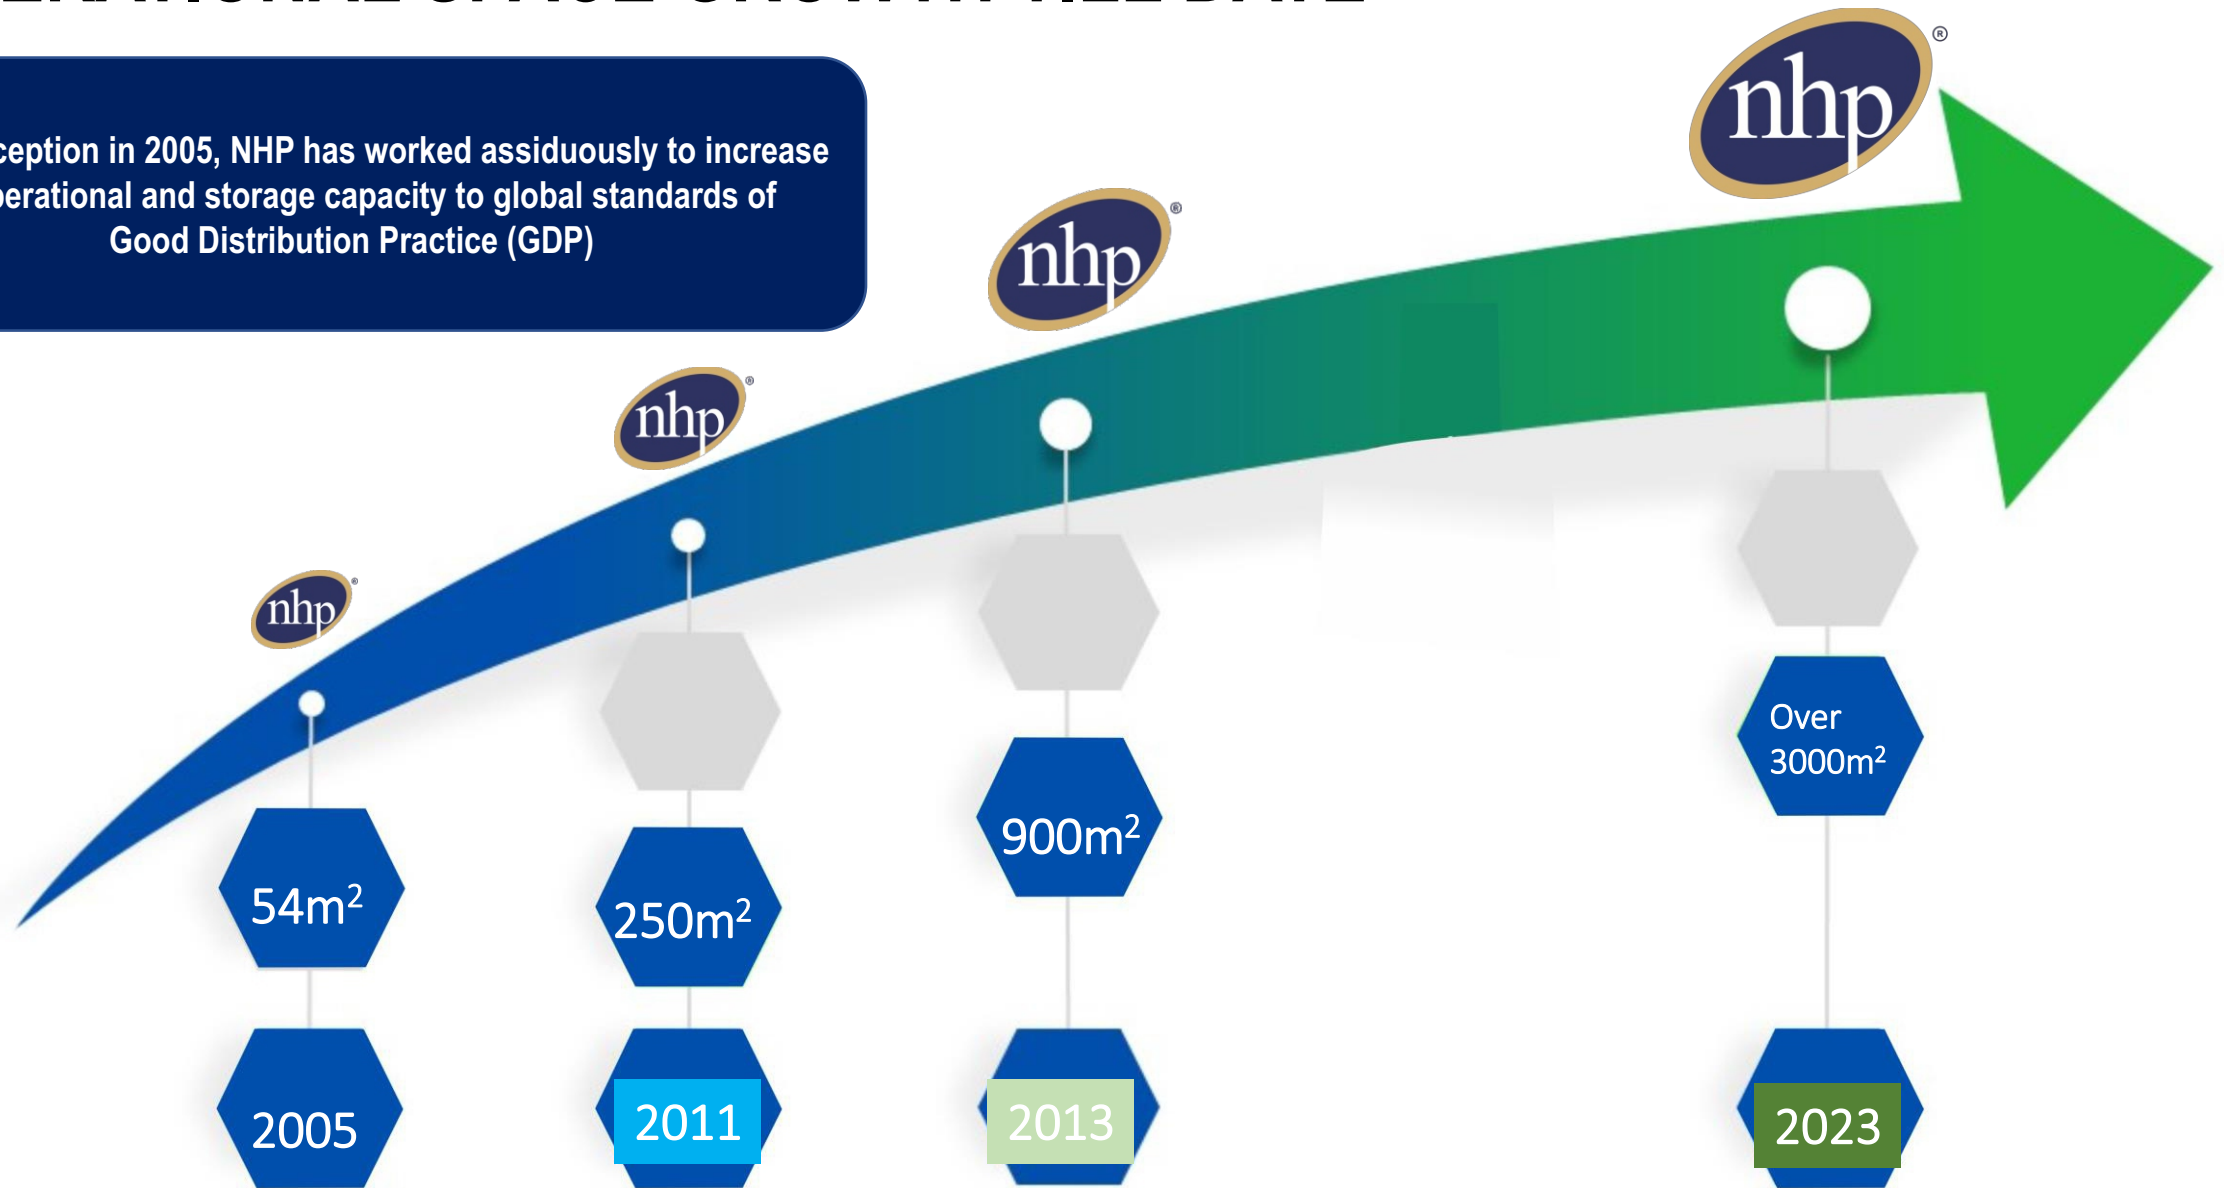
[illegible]

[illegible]ception in 2005, NHP has worked assiduously to increase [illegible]erational and storage capacity to global standards of Good Distribution Practice (GDP)

nhp®

nhp®

nhp®

nhp®

54m$^2$

250m$^2$

900m$^2$

Over 3000m$^2$

2005

2011

2013

2023